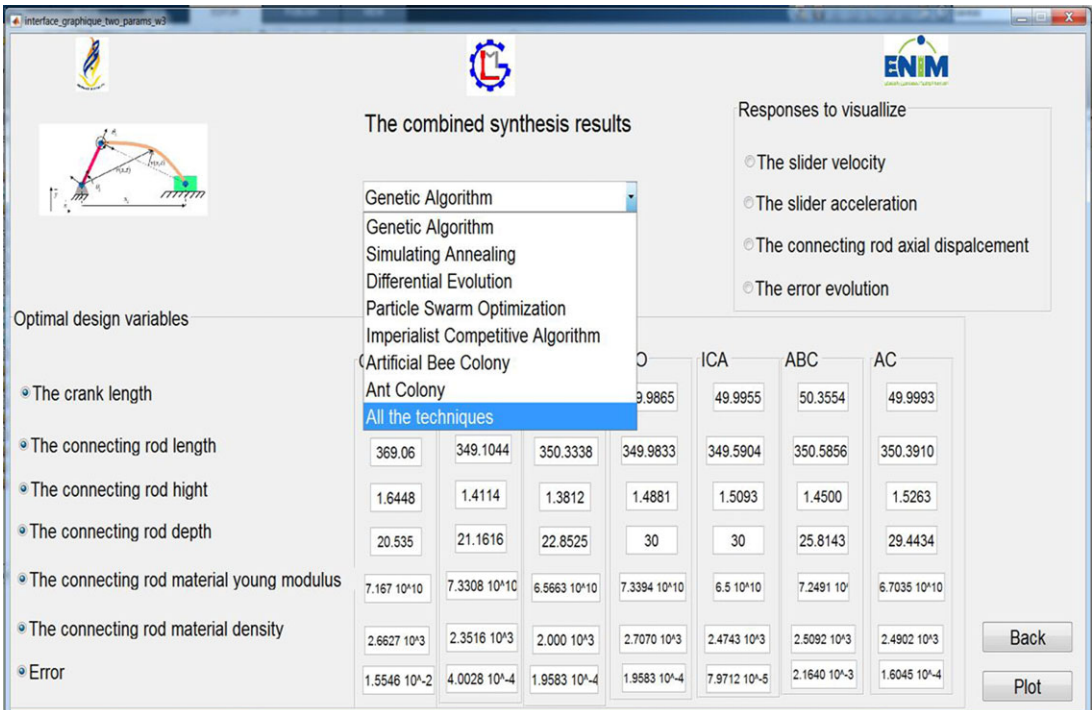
interface_graphique_two_params_w3

ENIM

The combined synthesis results

Responses to visuallize

The slider velocity

The slider acceleration

The connecting rod axial dispalcement

The error evolution

Genetic Algorithm

Genetic Algorithm
Simulating Annealing
Differential Evolution
Particle Swarm Optimization
Imperialist Competitive Algorithm
Artificial Bee Colony
Ant Colony
All the techniques

Optimal design variables

|  | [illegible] | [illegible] | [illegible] | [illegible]O | ICA | ABC | AC |
|---|---|---|---|---|---|---|---|
| The crank length | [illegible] | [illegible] | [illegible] | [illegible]9.9865 | 49.9955 | 50.3554 | 49.9993 |
| The connecting rod length | 369.06 | 349.1044 | 350.3338 | 349.9833 | 349.5904 | 350.5856 | 350.3910 |
| The connecting rod hight | 1.6448 | 1.4114 | 1.3812 | 1.4881 | 1.5093 | 1.4500 | 1.5263 |
| The connecting rod depth | 20.535 | 21.1616 | 22.8525 | 30 | 30 | 25.8143 | 29.4434 |
| The connecting rod material young modulus | 7.167 10^10 | 7.3308 10^10 | 6.5663 10^10 | 7.3394 10^10 | 6.5 10^10 | 7.2491 10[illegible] | 6.7035 10^10 |
| The connecting rod material density | 2.6627 10^3 | 2.3516 10^3 | 2.000 10^3 | 2.7070 10^3 | 2.4743 10^3 | 2.5092 10^3 | 2.4902 10^3 |
| Error | 1.5546 10^-2 | 4.0028 10^-4 | 1.9583 10^-4 | 1.9583 10^-4 | 7.9712 10^-5 | 2.1640 10^-3 | 1.6045 10^-4 |

Back

Plot